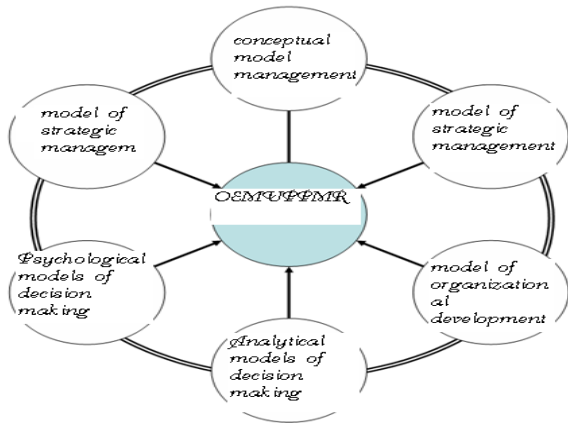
conceptual model management

model of strategic managem

model of strategic management

OEMUPPMR

Psychological models of decision making

model of organization al development

Analytical models of decision making